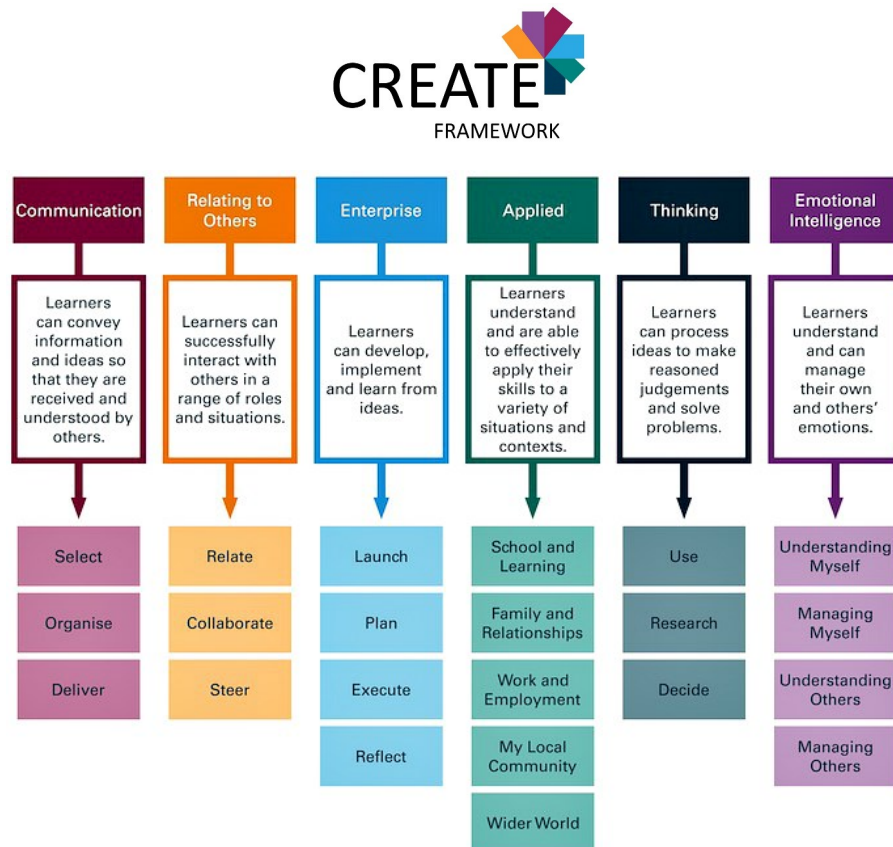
CREATE
FRAMEWORK

Communication

Learners can convey information and ideas so that they are received and understood by others.

Select

Organise

Deliver

Relating to Others

Learners can successfully interact with others in a range of roles and situations.

Relate

Collaborate

Steer

Enterprise

Learners can develop, implement and learn from ideas.

Launch

Plan

Execute

Reflect

Applied

Learners understand and are able to effectively apply their skills to a variety of situations and contexts.

School and Learning

Family and Relationships

Work and Employment

My Local Community

Wider World

Thinking

Learners can process ideas to make reasoned judgements and solve problems.

Use

Research

Decide

Emotional Intelligence

Learners understand and can manage their own and others' emotions.

Understanding Myself

Managing Myself

Understanding Others

Managing Others